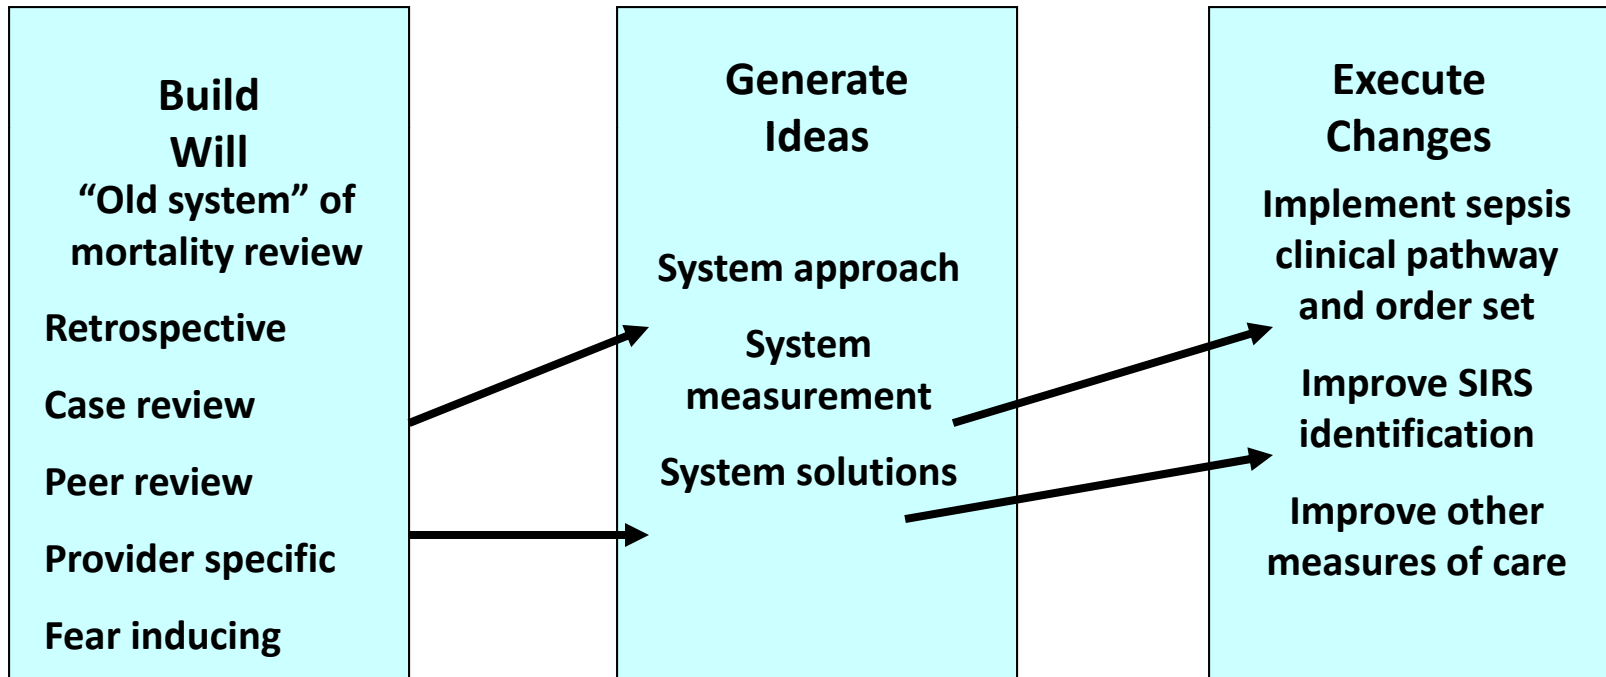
Build
Will
“Old system” of mortality review

Retrospective

Case review

Peer review

Provider specific

Fear inducing

Generate
Ideas

System approach

System measurement

System solutions

Execute
Changes

Implement sepsis clinical pathway and order set

Improve SIRS identification

Improve other measures of care